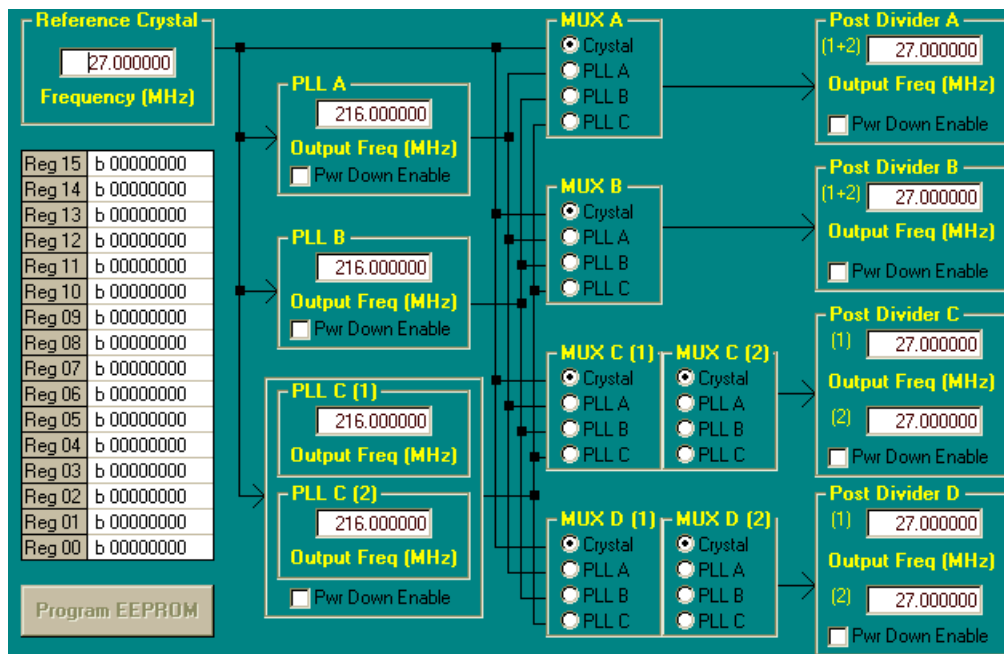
Reference Crystal
27.000000
Frequency (MHz)

| Reg 15 | b 00000000 |
|---|---|
| Reg 14 | b 00000000 |
| Reg 13 | b 00000000 |
| Reg 12 | b 00000000 |
| Reg 11 | b 00000000 |
| Reg 10 | b 00000000 |
| Reg 09 | b 00000000 |
| Reg 08 | b 00000000 |
| Reg 07 | b 00000000 |
| Reg 06 | b 00000000 |
| Reg 05 | b 00000000 |
| Reg 04 | b 00000000 |
| Reg 03 | b 00000000 |
| Reg 02 | b 00000000 |
| Reg 01 | b 00000000 |
| Reg 00 | b 00000000 |

Program EEPROM

PLL A
216.000000
Output Freq (MHz)
Pwr Down Enable

PLL B
216.000000
Output Freq (MHz)
Pwr Down Enable

PLL C (1)
216.000000
Output Freq (MHz)

PLL C (2)
216.000000
Output Freq (MHz)
Pwr Down Enable

MUX A
Crystal
PLL A
PLL B
PLL C

MUX B
Crystal
PLL A
PLL B
PLL C

MUX C (1)
Crystal
PLL A
PLL B
PLL C

MUX C (2)
Crystal
PLL A
PLL B
PLL C

MUX D (1)
Crystal
PLL A
PLL B
PLL C

MUX D (2)
Crystal
PLL A
PLL B
PLL C

Post Divider A
(1+2) 27.000000
Output Freq (MHz)
Pwr Down Enable

Post Divider B
(1+2) 27.000000
Output Freq (MHz)
Pwr Down Enable

Post Divider C
(1) 27.000000
Output Freq (MHz)
(2) 27.000000
Pwr Down Enable

Post Divider D
(1) 27.000000
Output Freq (MHz)
(2) 27.000000
Pwr Down Enable